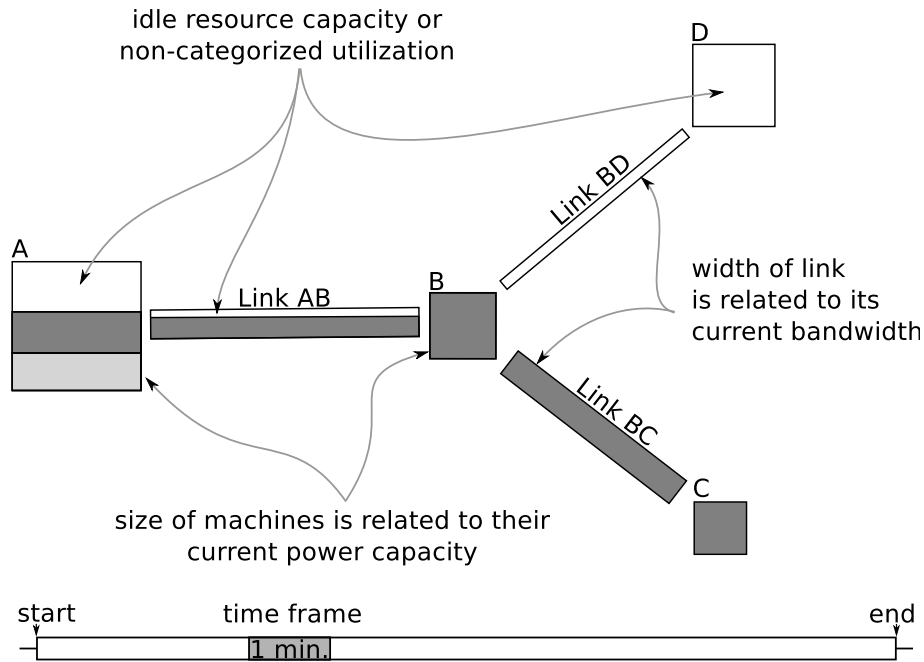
idle resource capacity or non-categorized utilization

D

Link BD

A

Link AB

B

width of link is related to its current bandwidth

Link BC

C

size of machines is related to their current power capacity

start

time frame

end

1 min.